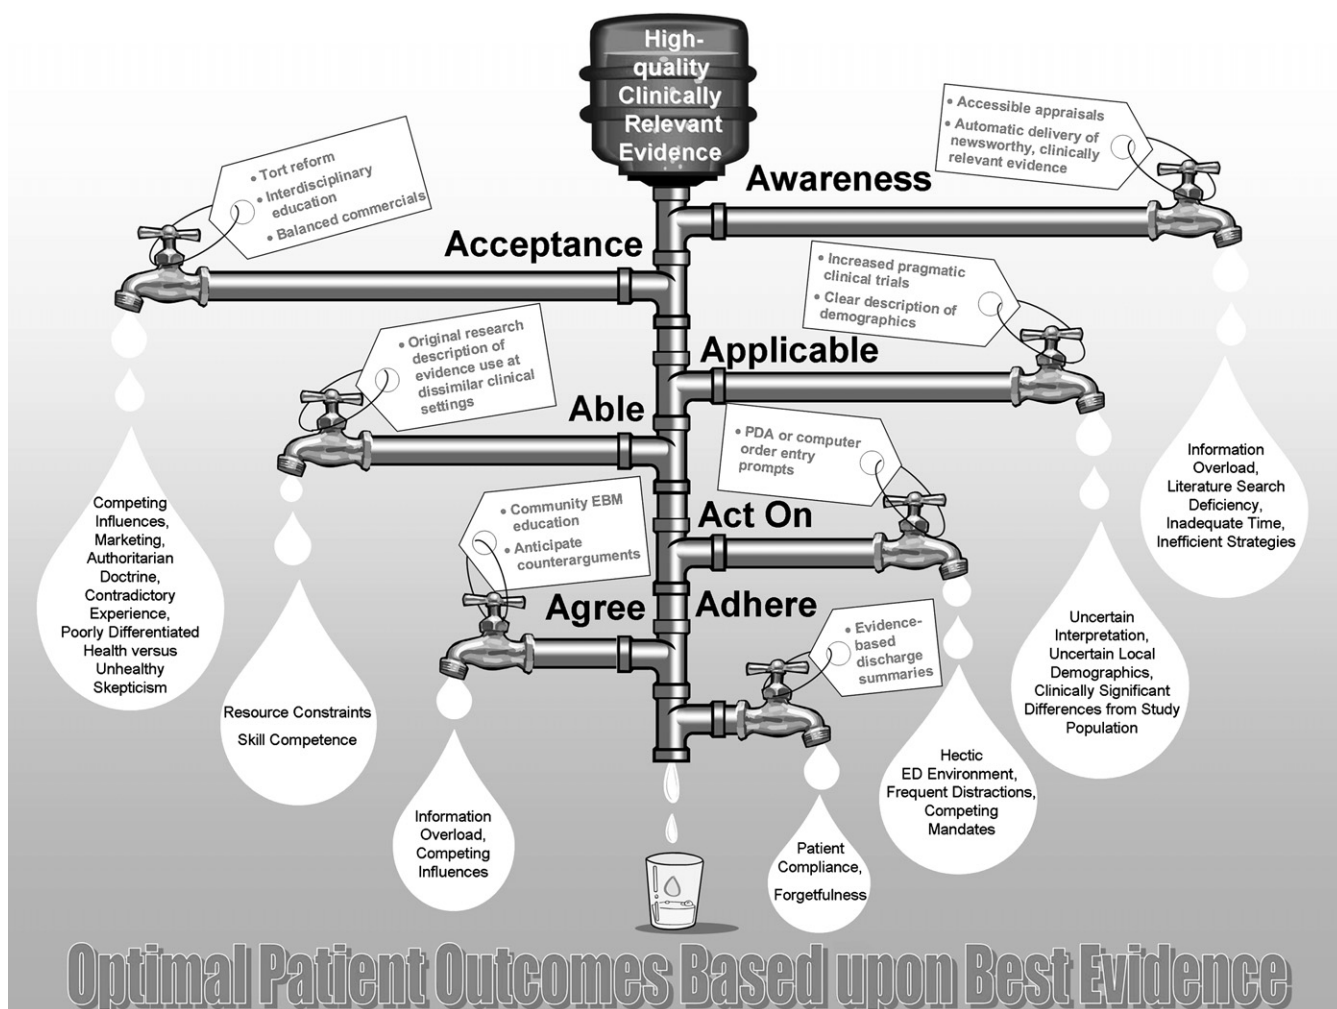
High-quality Clinically Relevant Evidence

Awareness

• Accessible appraisals
• Automatic delivery of newsworthy, clinically relevant evidence

Information Overload, Literature Search Deficiency, Inadequate Time, Inefficient Strategies

Acceptance

• Tort reform
• Interdisciplinary education
• Balanced commercials

Competing Influences, Marketing, Authoritarian Doctrine, Contradictory Experience, Poorly Differentiated Health versus Unhealthy Skepticism

Applicable

• Increased pragmatic clinical trials
• Clear description of demographics

Uncertain Interpretation, Uncertain Local Demographics, Clinically Significant Differences from Study Population

Able

• Original research description of evidence use at dissimilar clinical settings

Resource Constraints
Skill Competence

Act On

• PDA or computer order entry prompts

Hectic ED Environment, Frequent Distractions, Competing Mandates

Agree

• Community EBM education
• Anticipate counterarguments

Information Overload, Competing Influences

Adhere

• Evidence-based discharge summaries

Patient Compliance, Forgetfulness

Optimal Patient Outcomes Based upon Best Evidence